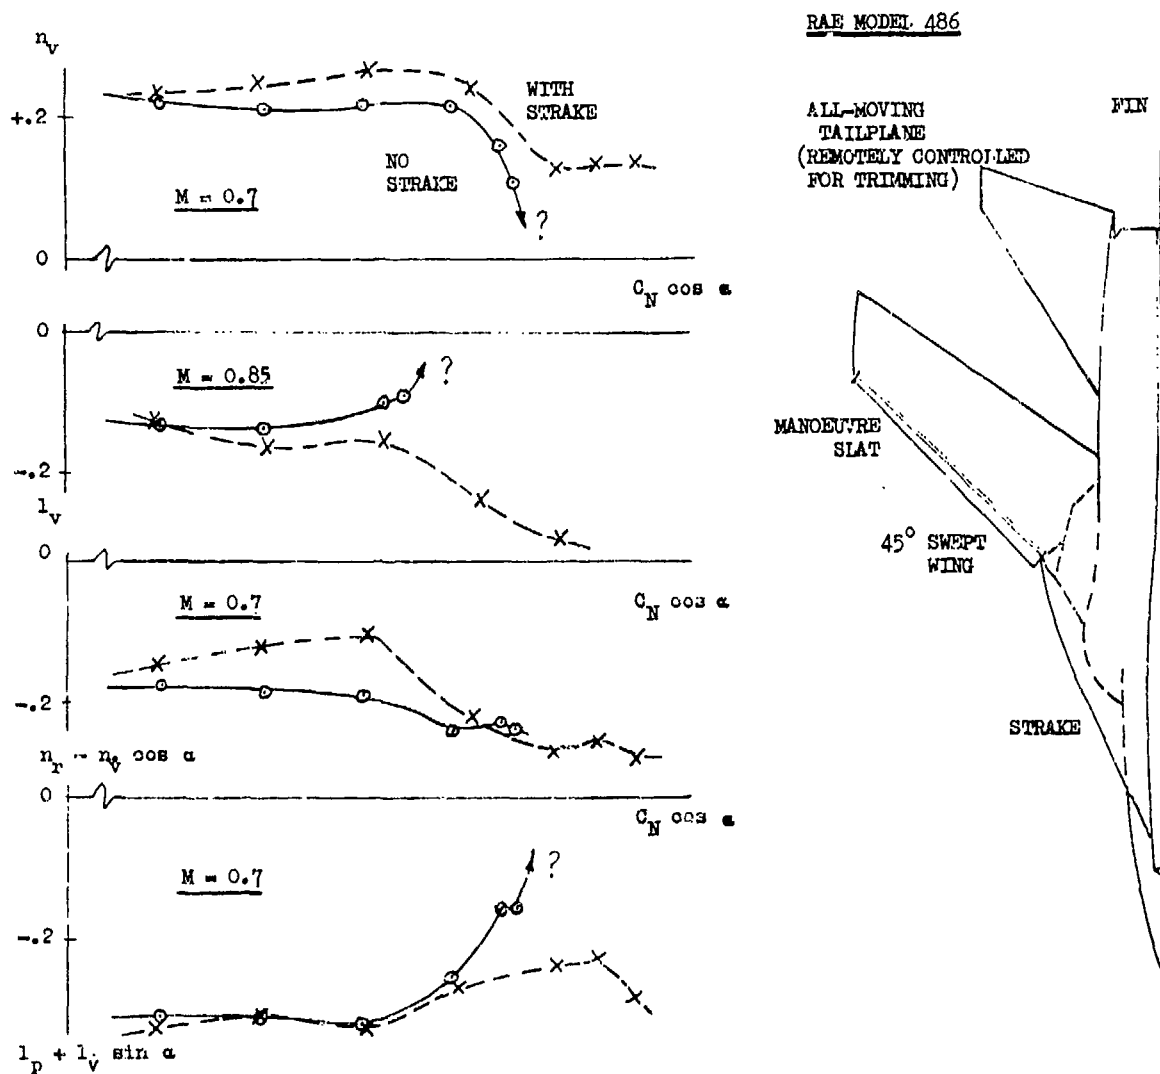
$n_v$

+.2

WITH STRAKE

NO STRAKE

M = 0.7

?

0

$C_N \cos \alpha$

0

M = 0.85

?

-.2

$l_v$

0

M = 0.7

$C_N \cos \alpha$

-.2

$n_r - n_{\dot v} \cos \alpha$

0

$C_N \cos \alpha$

M = 0.7

?

-.2

$l_p + l_{\dot v} \sin \alpha$

RAE MODEL 486

ALL-MOVING TAILPLANE (REMOTELY CONTROLLED FOR TRIMMING)

FIN

MANOEUVRE SLAT

45° SWEPT WING

STRAKE